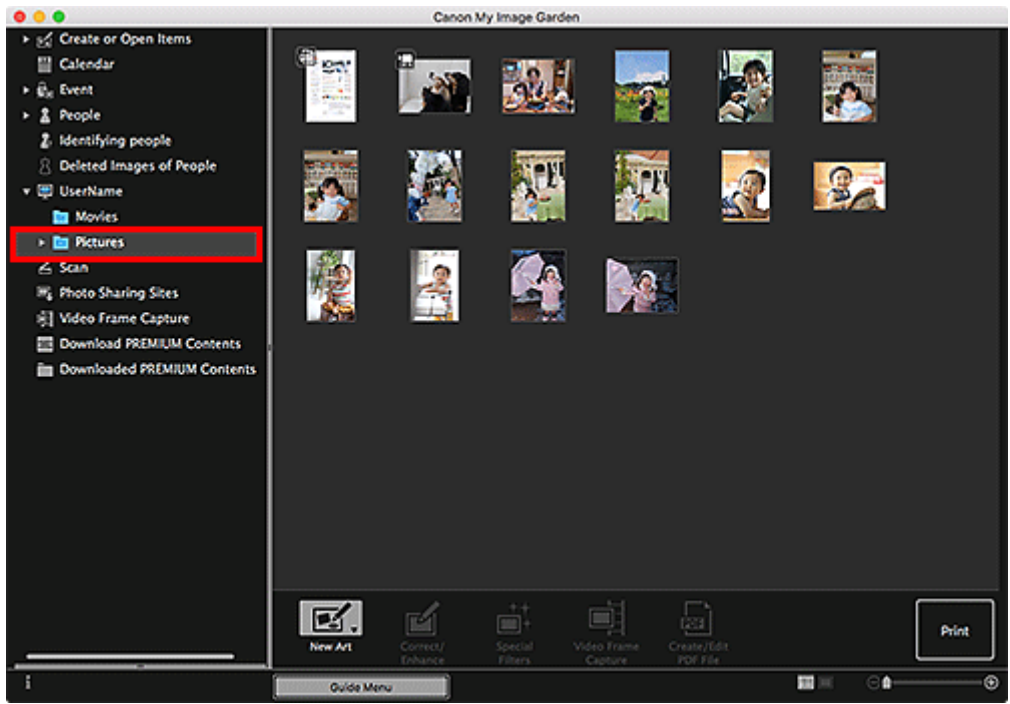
Canon My Image Garden

Create or Open Items
Calendar
Event
People
Identifying people
Deleted Images of People
UserName
Movies
Pictures
Scan
Photo Sharing Sites
Video Frame Capture
Download PREMIUM Contents
Downloaded PREMIUM Contents

New Art
Correct/ Enhance
Special Filters
Video Frame Capture
Create/Edit PDF File
Print

Guide Menu